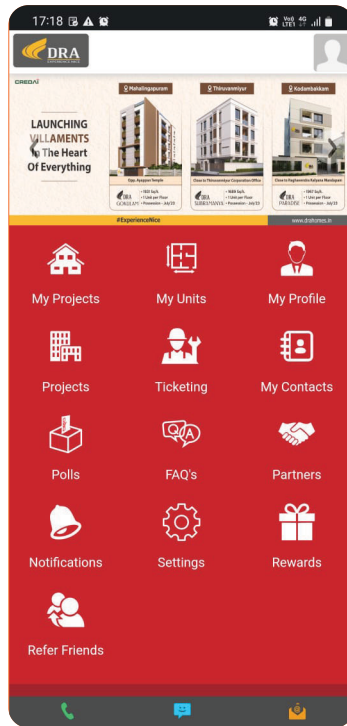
17:18

DRA

CREDAI

LAUNCHING VILLAMENTS In The Heart Of Everything

Mahalingapuram

Thiruvanmiyur

Kodambakkam

Opp. Ayyappan Temple

Close to Thiruvanmiyur Corporation Office

Close to Vadapalani Kalyana Mandapam

DRA GOKULAM

DRA SUBRAMANYA

DRA PARADISE

#ExperienceNice

www.drahomes.in

My Projects

My Units

My Profile

Projects

Ticketing

My Contacts

Polls

FAQ's

Partners

Notifications

Settings

Rewards

Refer Friends